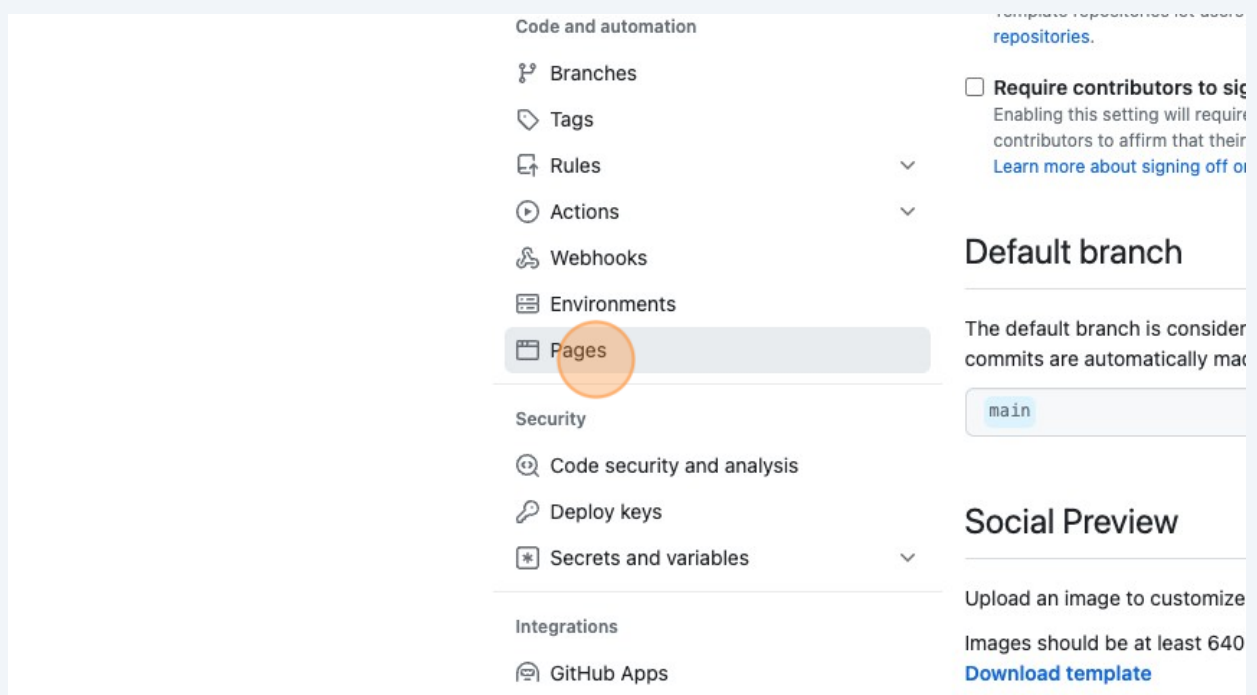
Code and automation

Branches

Tags

Rules

Actions

Webhooks

Environments

Pages

Security

Code security and analysis

Deploy keys

Secrets and variables

Integrations

GitHub Apps

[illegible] repositories.

Require contributors to sig

Enabling this setting will require contributors to affirm that their

Learn more about signing off o

Default branch

The default branch is consider commits are automatically mad

main

Social Preview

Upload an image to customize

Images should be at least 640

Download template